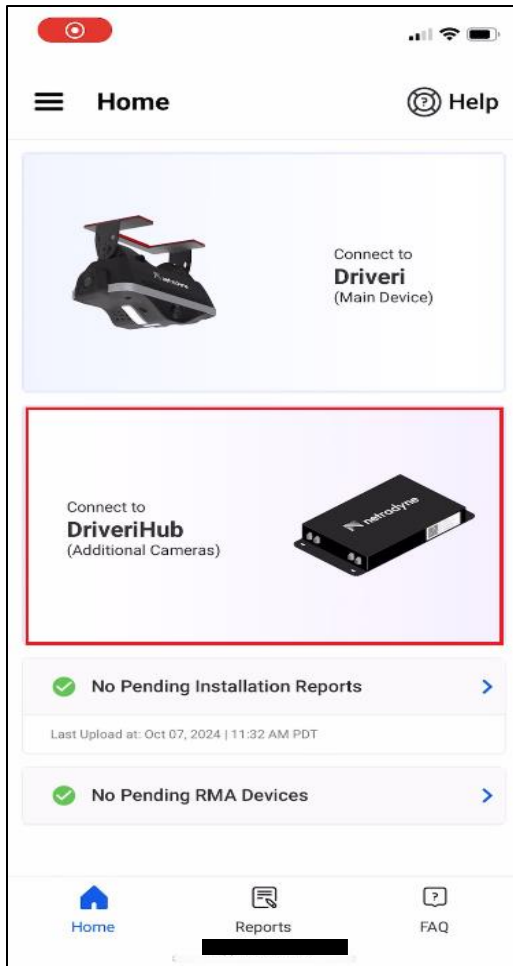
Home

Help

Connect to
Driveri
(Main Device)

Connect to
DriveriHub
(Additional Cameras)

netradyne

No Pending Installation Reports

Last Upload at: Oct 07, 2024 | 11:32 AM PDT

No Pending RMA Devices

Home

Reports

FAQ